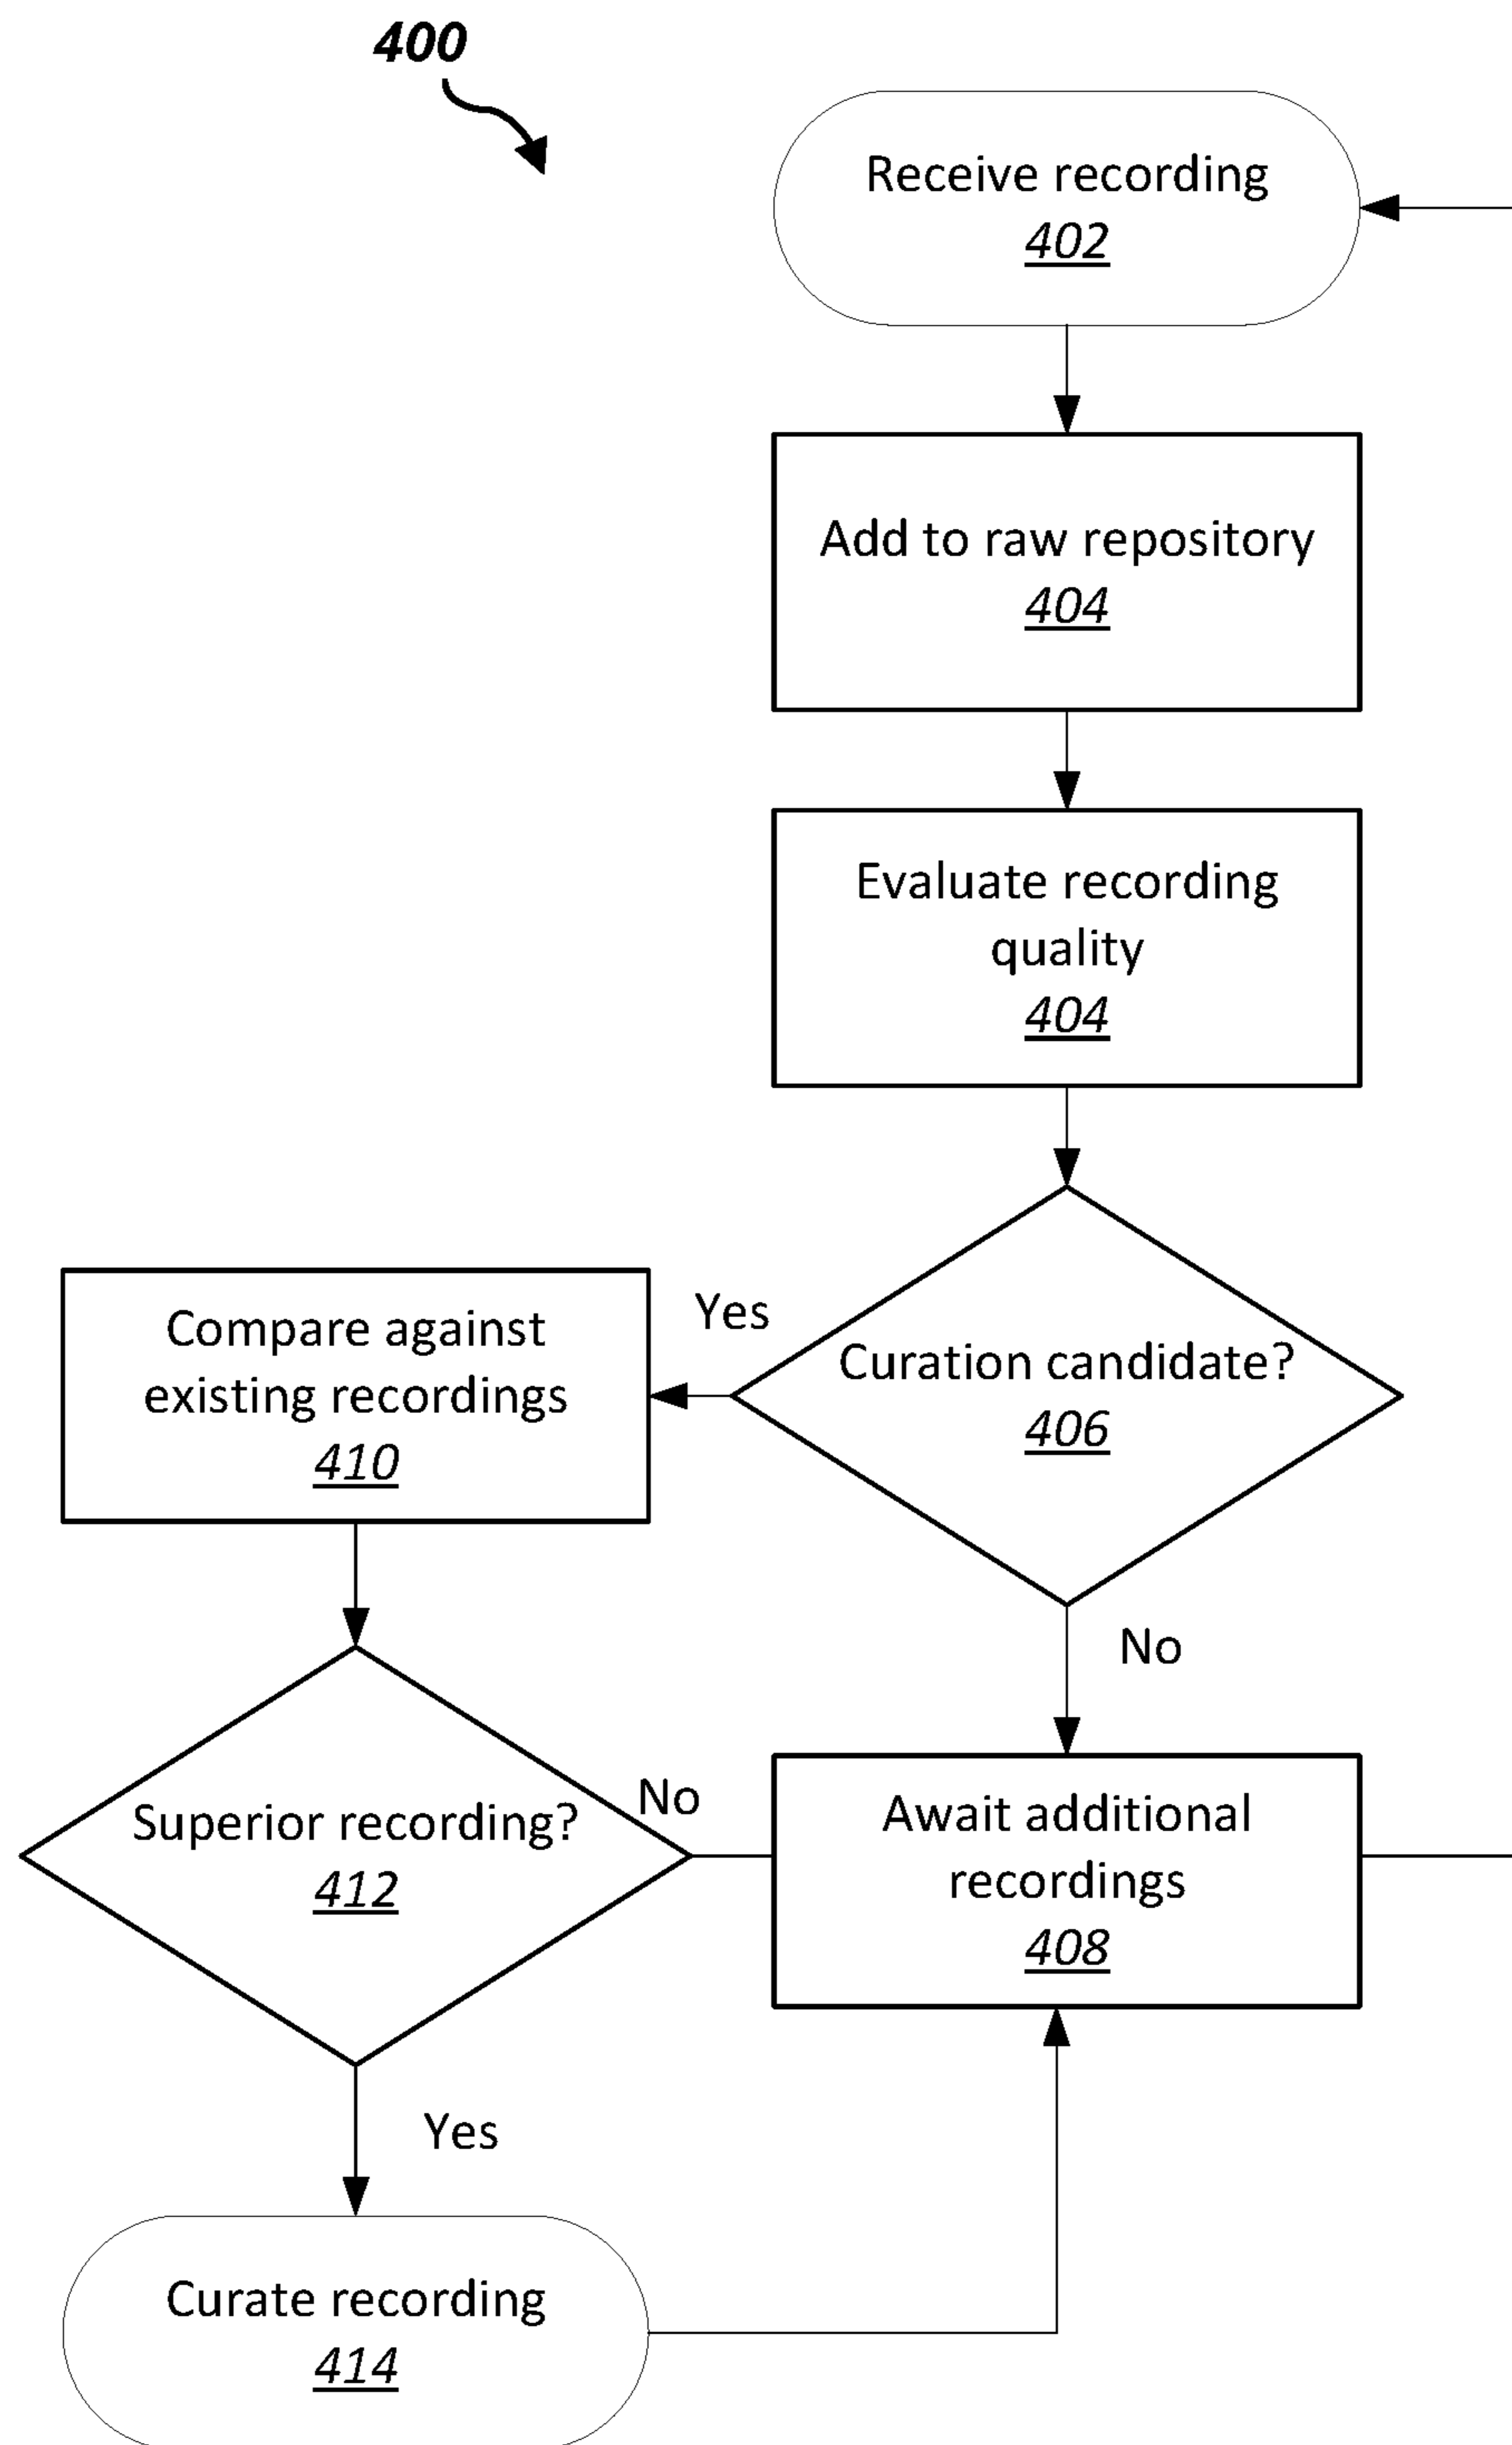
400

Receive recording
402

Add to raw repository
404

Evaluate recording quality
404

Curation candidate?
406

Yes

Compare against existing recordings
410

No

Superior recording?
412

No

Await additional recordings
408

Yes

Curate recording
414